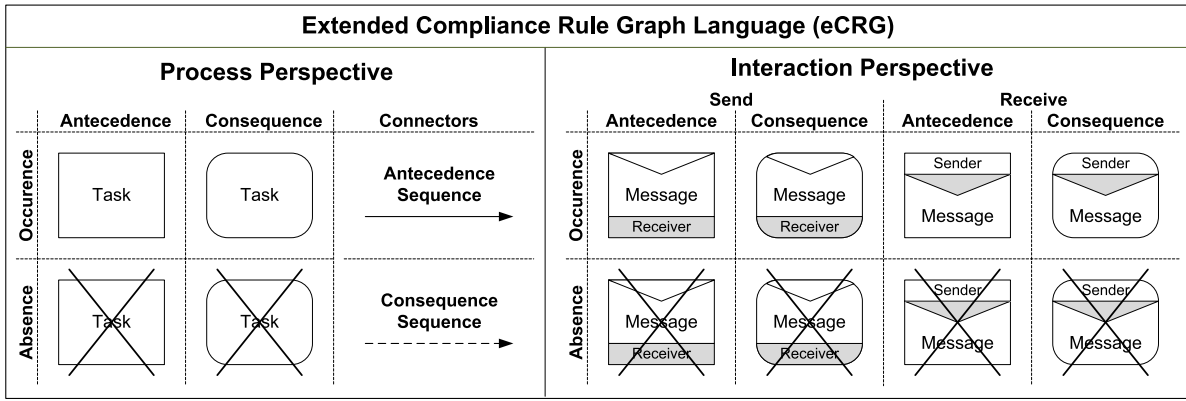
Extended Compliance Rule Graph Language (eCRG)

Process Perspective

| | Antecedence | Consequence | Connectors |
|---|---|---|---|
| Occurence | Task | Task | Antecedence Sequence |
| Absence | Task | Task | Consequence Sequence |

Interaction Perspective

| | Send Antecedence | Send Consequence | Receive Antecedence | Receive Consequence |
|---|---|---|---|---|
| Occurence | Message Receiver | Message Receiver | Sender Message | Sender Message |
| Absence | Message Receiver | Message Receiver | Sender Message | Sender Message |